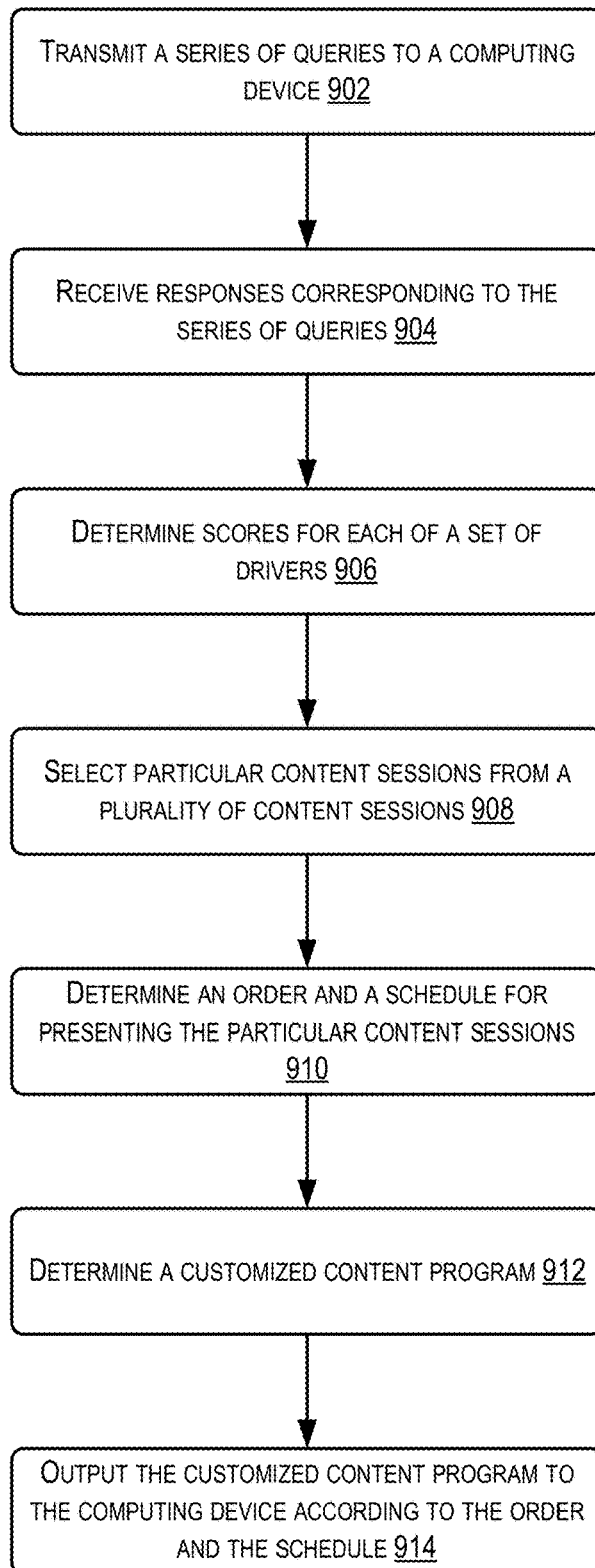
Transmit a series of queries to a computing device 902

Receive responses corresponding to the series of queries 904

Determine scores for each of a set of drivers 906

Select particular content sessions from a plurality of content sessions 908

Determine an order and a schedule for presenting the particular content sessions 910

Determine a customized content program 912

Output the customized content program to the computing device according to the order and the schedule 914